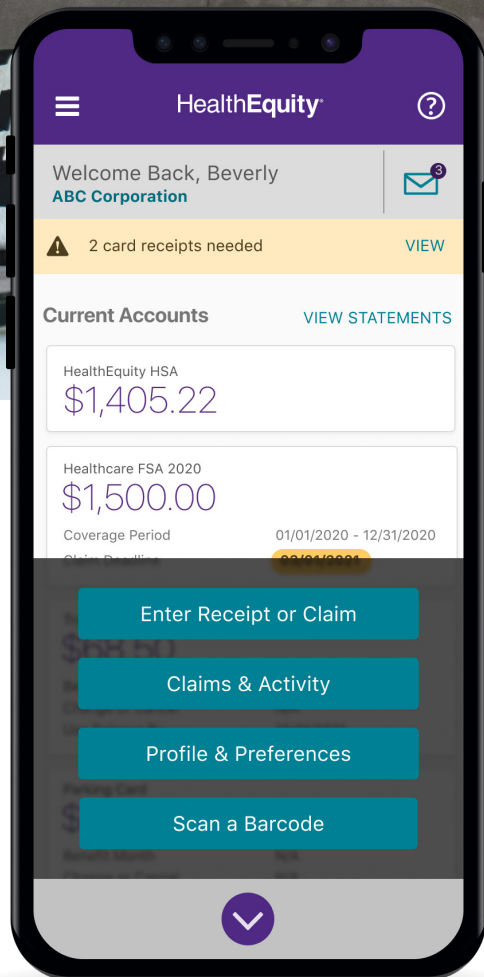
HealthEquity

Welcome Back, Beverly
ABC Corporation

3

2 card receipts needed

VIEW

Current Accounts

VIEW STATEMENTS

HealthEquity HSA
$1,405.22

Healthcare FSA 2020
$1,500.00

Coverage Period 01/01/2020 - 12/31/2020

Claim Deadline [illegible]

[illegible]

Enter Receipt or Claim

Claims & Activity

Profile & Preferences

Scan a Barcode